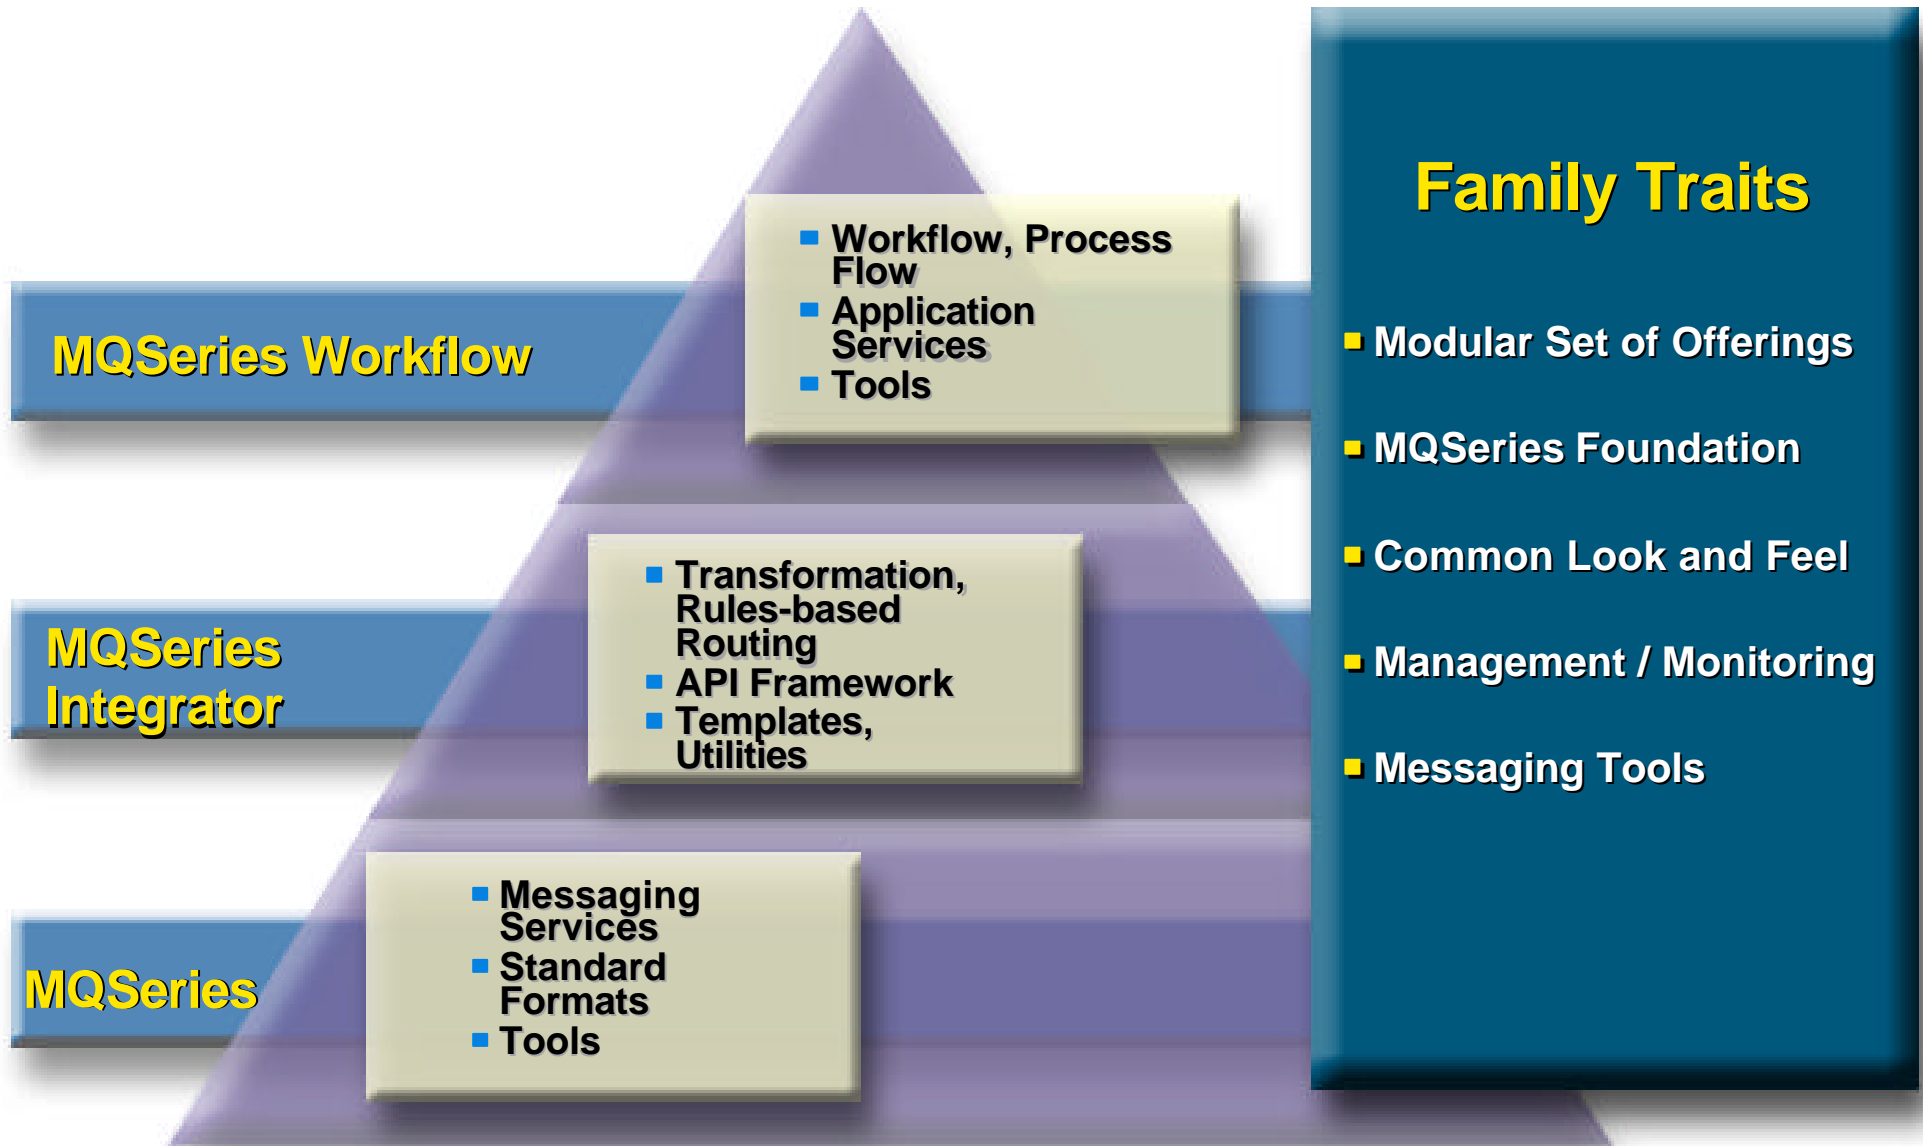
MQSeries Workflow

- Workflow, Process Flow
- Application Services
- Tools

MQSeries Integrator

- Transformation, Rules-based Routing
- API Framework
- Templates, Utilities

MQSeries

- Messaging Services
- Standard Formats
- Tools

Family Traits

- Modular Set of Offerings
- MQSeries Foundation
- Common Look and Feel
- Management / Monitoring
- Messaging Tools